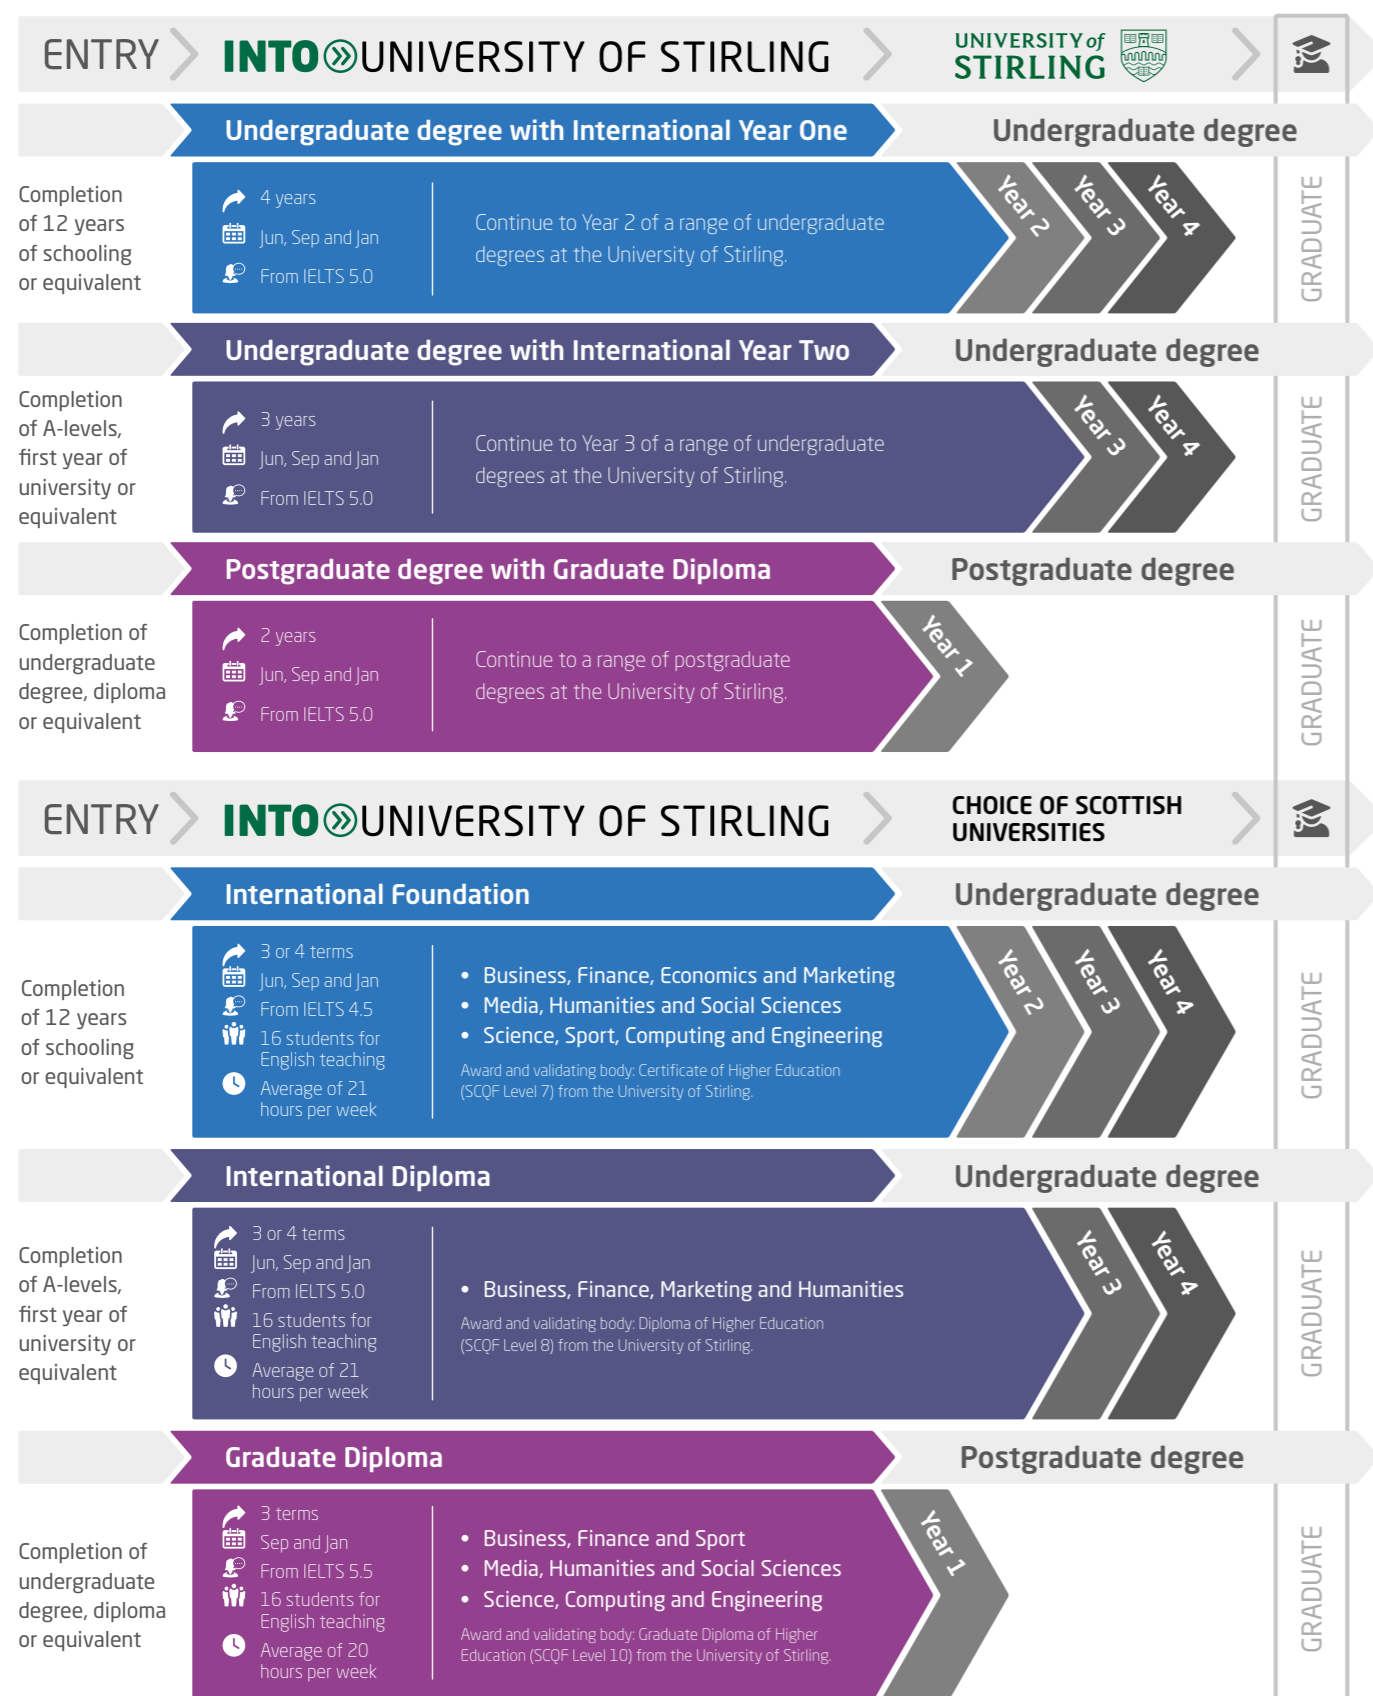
ENTRY INTO UNIVERSITY OF STIRLING UNIVERSITY of STIRLING

Undergraduate degree with International Year One

Undergraduate degree

Completion of 12 years of schooling or equivalent

4 years
Jun, Sep and Jan
From IELTS 5.0

Continue to Year 2 of a range of undergraduate degrees at the University of Stirling.

Year 2 Year 3 Year 4

GRADUATE

Undergraduate degree with International Year Two

Undergraduate degree

Completion of A-levels, first year of university or equivalent

3 years
Jun, Sep and Jan
From IELTS 5.0

Continue to Year 3 of a range of undergraduate degrees at the University of Stirling.

Year 3 Year 4

GRADUATE

Postgraduate degree with Graduate Diploma

Postgraduate degree

Completion of undergraduate degree, diploma or equivalent

2 years
Jun, Sep and Jan
From IELTS 5.0

Continue to a range of postgraduate degrees at the University of Stirling.

Year 1

GRADUATE

ENTRY INTO UNIVERSITY OF STIRLING CHOICE OF SCOTTISH UNIVERSITIES

International Foundation

Undergraduate degree

Completion of 12 years of schooling or equivalent

3 or 4 terms
Jun, Sep and Jan
From IELTS 4.5
16 students for English teaching
Average of 21 hours per week

• Business, Finance, Economics and Marketing
• Media, Humanities and Social Sciences
• Science, Sport, Computing and Engineering

Award and validating body: Certificate of Higher Education (SCQF Level 7) from the University of Stirling.

Year 2 Year 3 Year 4

GRADUATE

International Diploma

Undergraduate degree

Completion of A-levels, first year of university or equivalent

3 or 4 terms
Jun, Sep and Jan
From IELTS 5.0
16 students for English teaching
Average of 21 hours per week

• Business, Finance, Marketing and Humanities

Award and validating body: Diploma of Higher Education (SCQF Level 8) from the University of Stirling.

Year 3 Year 4

GRADUATE

Graduate Diploma

Postgraduate degree

Completion of undergraduate degree, diploma or equivalent

3 terms
Sep and Jan
From IELTS 5.5
16 students for English teaching
Average of 20 hours per week

• Business, Finance and Sport
• Media, Humanities and Social Sciences
• Science, Computing and Engineering

Award and validating body: Graduate Diploma of Higher Education (SCQF Level 10) from the University of Stirling.

Year 1

GRADUATE